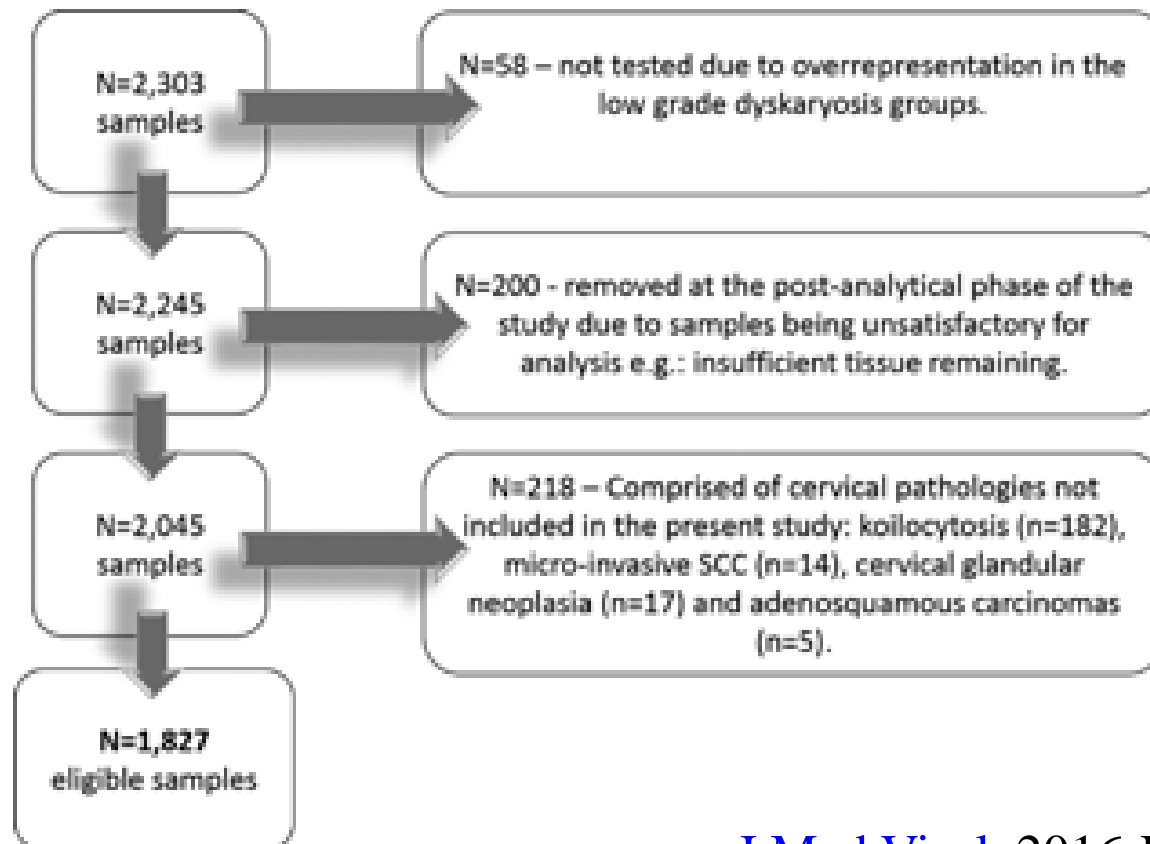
N=2,303 samples

N=58 – not tested due to overrepresentation in the low grade dyskaryosis groups.

N=2,245 samples

N=200 - removed at the post-analytical phase of the study due to samples being unsatisfactory for analysis e.g.: insufficient tissue remaining.

N=2,045 samples

N=218 – Comprised of cervical pathologies not included in the present study: koilocytosis (n=182), micro-invasive SCC (n=14), cervical glandular neoplasia (n=17) and adenosquamous carcinomas (n=5).

N=1,827 eligible samples

J Med Virol. 2016 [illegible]